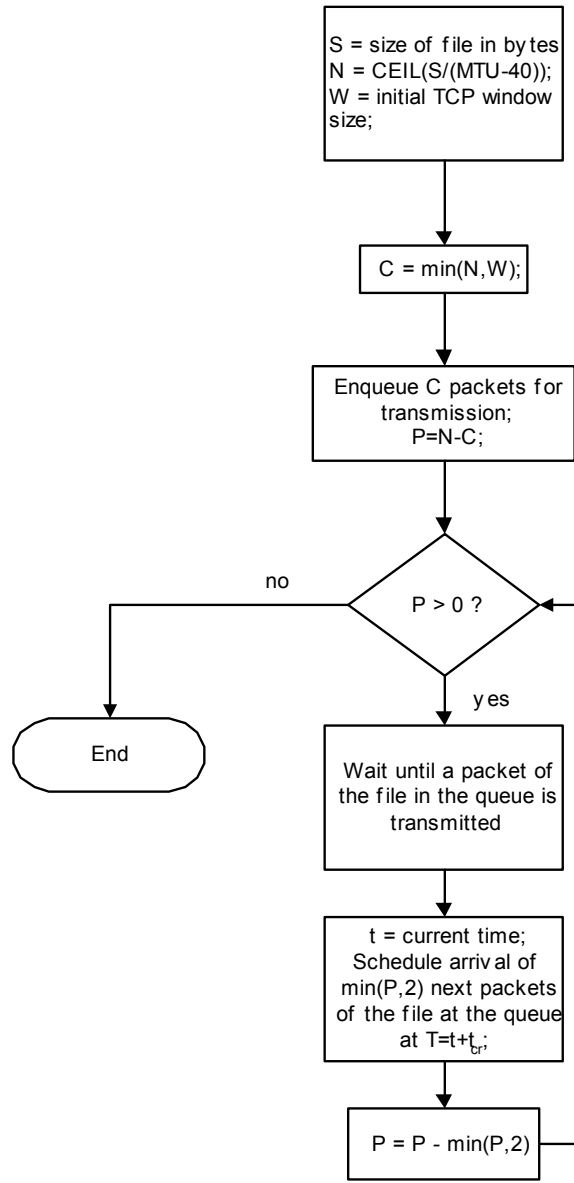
S = size of file in bytes
N = CEIL(S/(MTU-40));
W = initial TCP window size;

C = min(N,W);

Enqueue C packets for transmission;
P=N-C;

no

P > 0 ?

yes

End

Wait until a packet of the file in the queue is transmitted

t = current time;
Schedule arrival of min(P,2) next packets of the file at the queue at T=t+$t_{cr}$;

P = P - min(P,2)